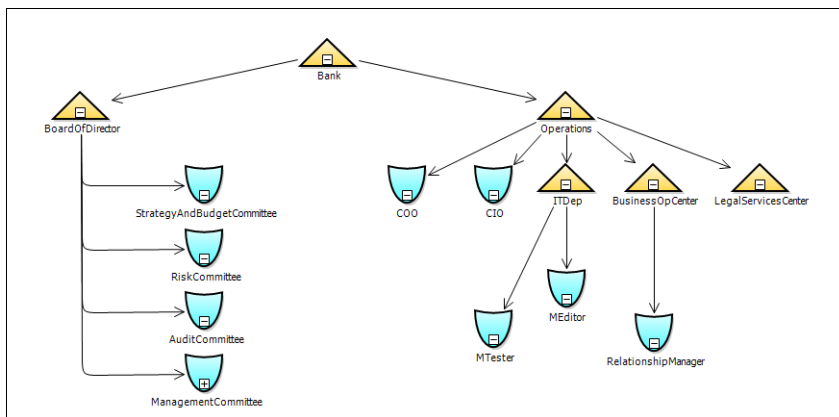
Bank

BoardOfDirector

StrategyAndBudgetCommittee

RiskCommittee

AuditCommittee

ManagementCommittee

Operations

COO

CIO

ITDep

BusinessOpCenter

LegalServicesCenter

MEditor

MTester

RelationshipManager